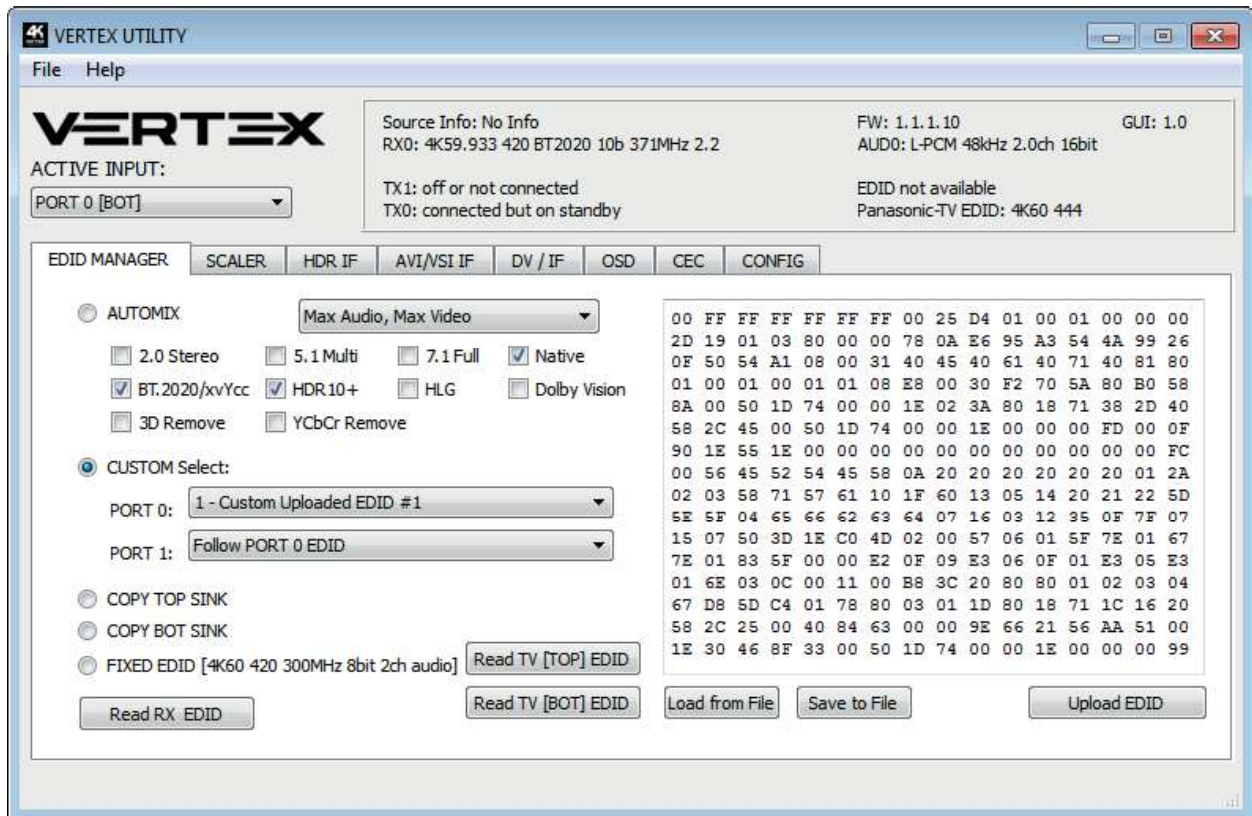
VERTEX UTILITY

File Help

VERTEX

ACTIVE INPUT:

PORT 0 [BOT]

Source Info: No Info
RX0: 4K59.933 420 BT2020 10b 371MHz 2.2

TX1: off or not connected
TX0: connected but on standby

FW: 1.1.1.10
AUD0: L-PCM 48kHz 2.0ch 16bit

GUI: 1.0

EDID not available
Panasonic-TV EDID: 4K60 444

EDID MANAGER | SCALER | HDR IF | AVI/VSI IF | DV / IF | OSD | CEC | CONFIG

AUTOMIX

Max Audio, Max Video

2.0 Stereo
5.1 Multi
7.1 Full
Native
BT.2020/xvYcc
HDR10+
HLG
Dolby Vision
3D Remove
YCbCr Remove

CUSTOM Select:

PORT 0: 1 - Custom Uploaded EDID #1

PORT 1: Follow PORT 0 EDID

COPY TOP SINK

COPY BOT SINK

FIXED EDID [4K60 420 300MHz 8bit 2ch audio]

Read TV [TOP] EDID

Read RX EDID

Read TV [BOT] EDID

00 FF FF FF FF FF FF 00 25 D4 01 00 01 00 00 00
2D 19 01 03 80 00 00 78 0A E6 95 A3 54 4A 99 26
0F 50 54 A1 08 00 31 40 45 40 61 40 71 40 81 80
01 00 01 00 01 01 08 E8 00 30 F2 70 5A 80 B0 58
8A 00 50 1D 74 00 00 1E 02 3A 80 18 71 38 2D 40
58 2C 45 00 50 1D 74 00 00 1E 00 00 00 FD 00 0F
90 1E 55 1E 00 00 00 00 00 00 00 00 00 00 00 FC
00 56 45 52 54 45 58 0A 20 20 20 20 20 20 01 2A
02 03 58 71 57 61 10 1F 60 13 05 14 20 21 22 5D
5E 5F 04 65 66 62 63 64 07 16 03 12 35 0F 7F 07
15 07 50 3D 1E C0 4D 02 00 57 06 01 5F 7E 01 67
7E 01 83 5F 00 00 E2 0F 09 E3 06 0F 01 E3 05 E3
01 6E 03 0C 00 11 00 B8 3C 20 80 80 01 02 03 04
67 D8 5D C4 01 78 80 03 01 1D 80 18 71 1C 16 20
58 2C 25 00 40 84 63 00 00 9E 66 21 56 AA 51 00
1E 30 46 8F 33 00 50 1D 74 00 00 1E 00 00 00 99

Load from File

Save to File

Upload EDID